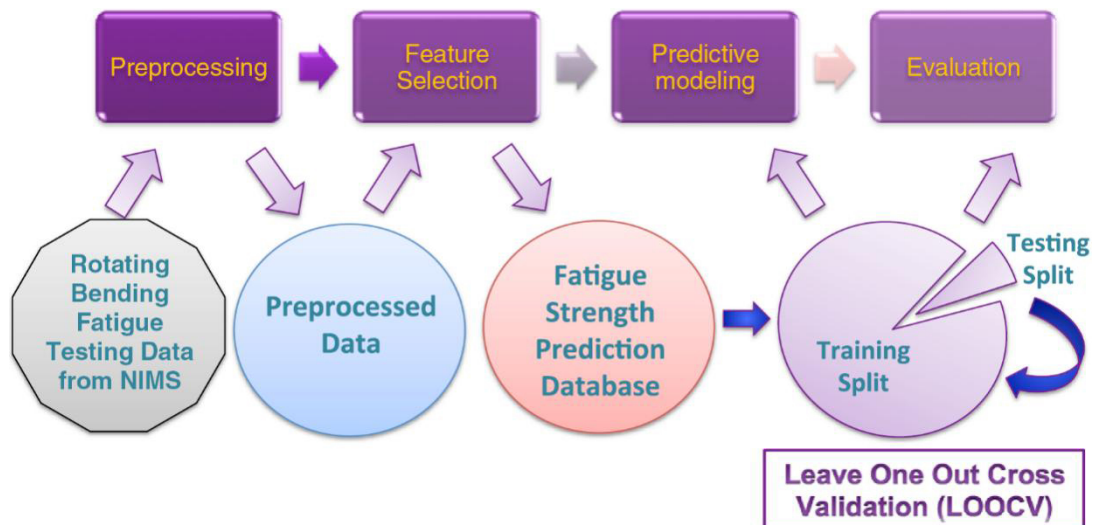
Preprocessing

Feature Selection

Predictive modeling

Evaluation

Rotating Bending Fatigue Testing Data from NIMS

Preprocessed Data

Fatigue Strength Prediction Database

Testing Split

Training Split

Leave One Out Cross Validation (LOOCV)